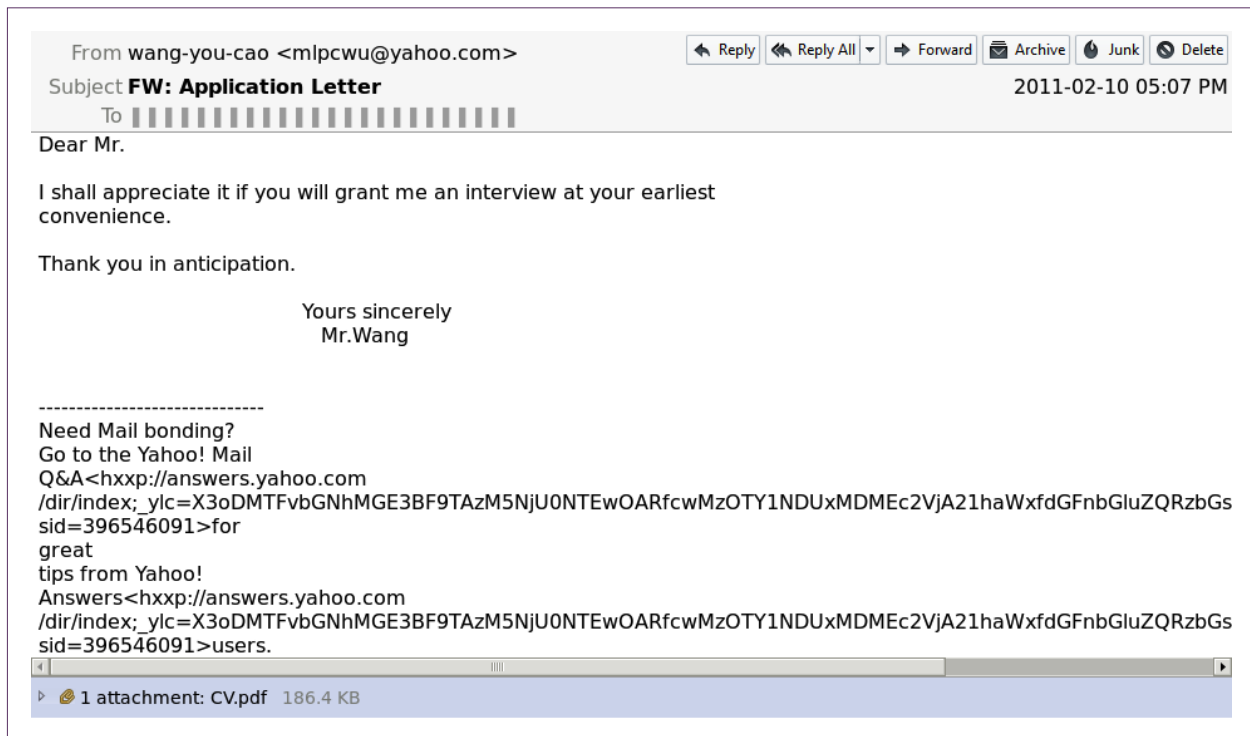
From wang-you-cao <mlpcwu@yahoo.com>
Reply | Reply All | Forward | Archive | Junk | Delete
Subject **FW: Application Letter**
2011-02-10 05:07 PM
To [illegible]

Dear Mr.

I shall appreciate it if you will grant me an interview at your earliest convenience.

Thank you in anticipation.

Yours sincerely
Mr.Wang

------------------------------
Need Mail bonding?
Go to the Yahoo! Mail
Q&A<hxxp://answers.yahoo.com
/dir/index;_ylc=X3oDMTFvbGNhMGE3BF9TAzM5NjU0NTEwOARfcwMzOTY1NDUxMDMEc2VjA21haWxfdGFnbGluZQRzbGs
sid=396546091>for
great
tips from Yahoo!
Answers<hxxp://answers.yahoo.com
/dir/index;_ylc=X3oDMTFvbGNhMGE3BF9TAzM5NjU0NTEwOARfcwMzOTY1NDUxMDMEc2VjA21haWxfdGFnbGluZQRzbGs
sid=396546091>users.

1 attachment: CV.pdf 186.4 KB